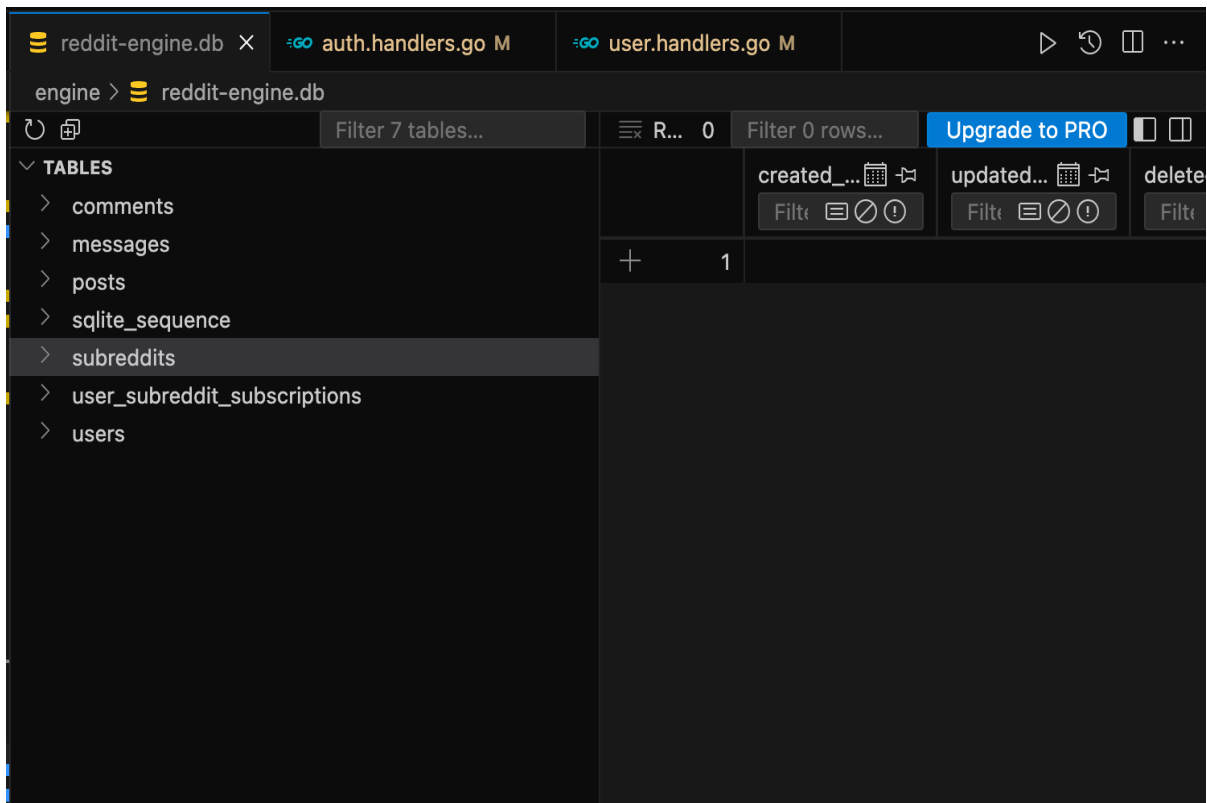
reddit-engine.db × GO auth.handlers.go M GO user.handlers.go M

engine > reddit-engine.db

Filter 7 tables...

R... 0 Filter 0 rows... Upgrade to PRO

TABLES
comments
messages
posts
sqlite_sequence
subreddits
user_subreddit_subscriptions
users

created_... updated... delete

Filte Filte Filte

1